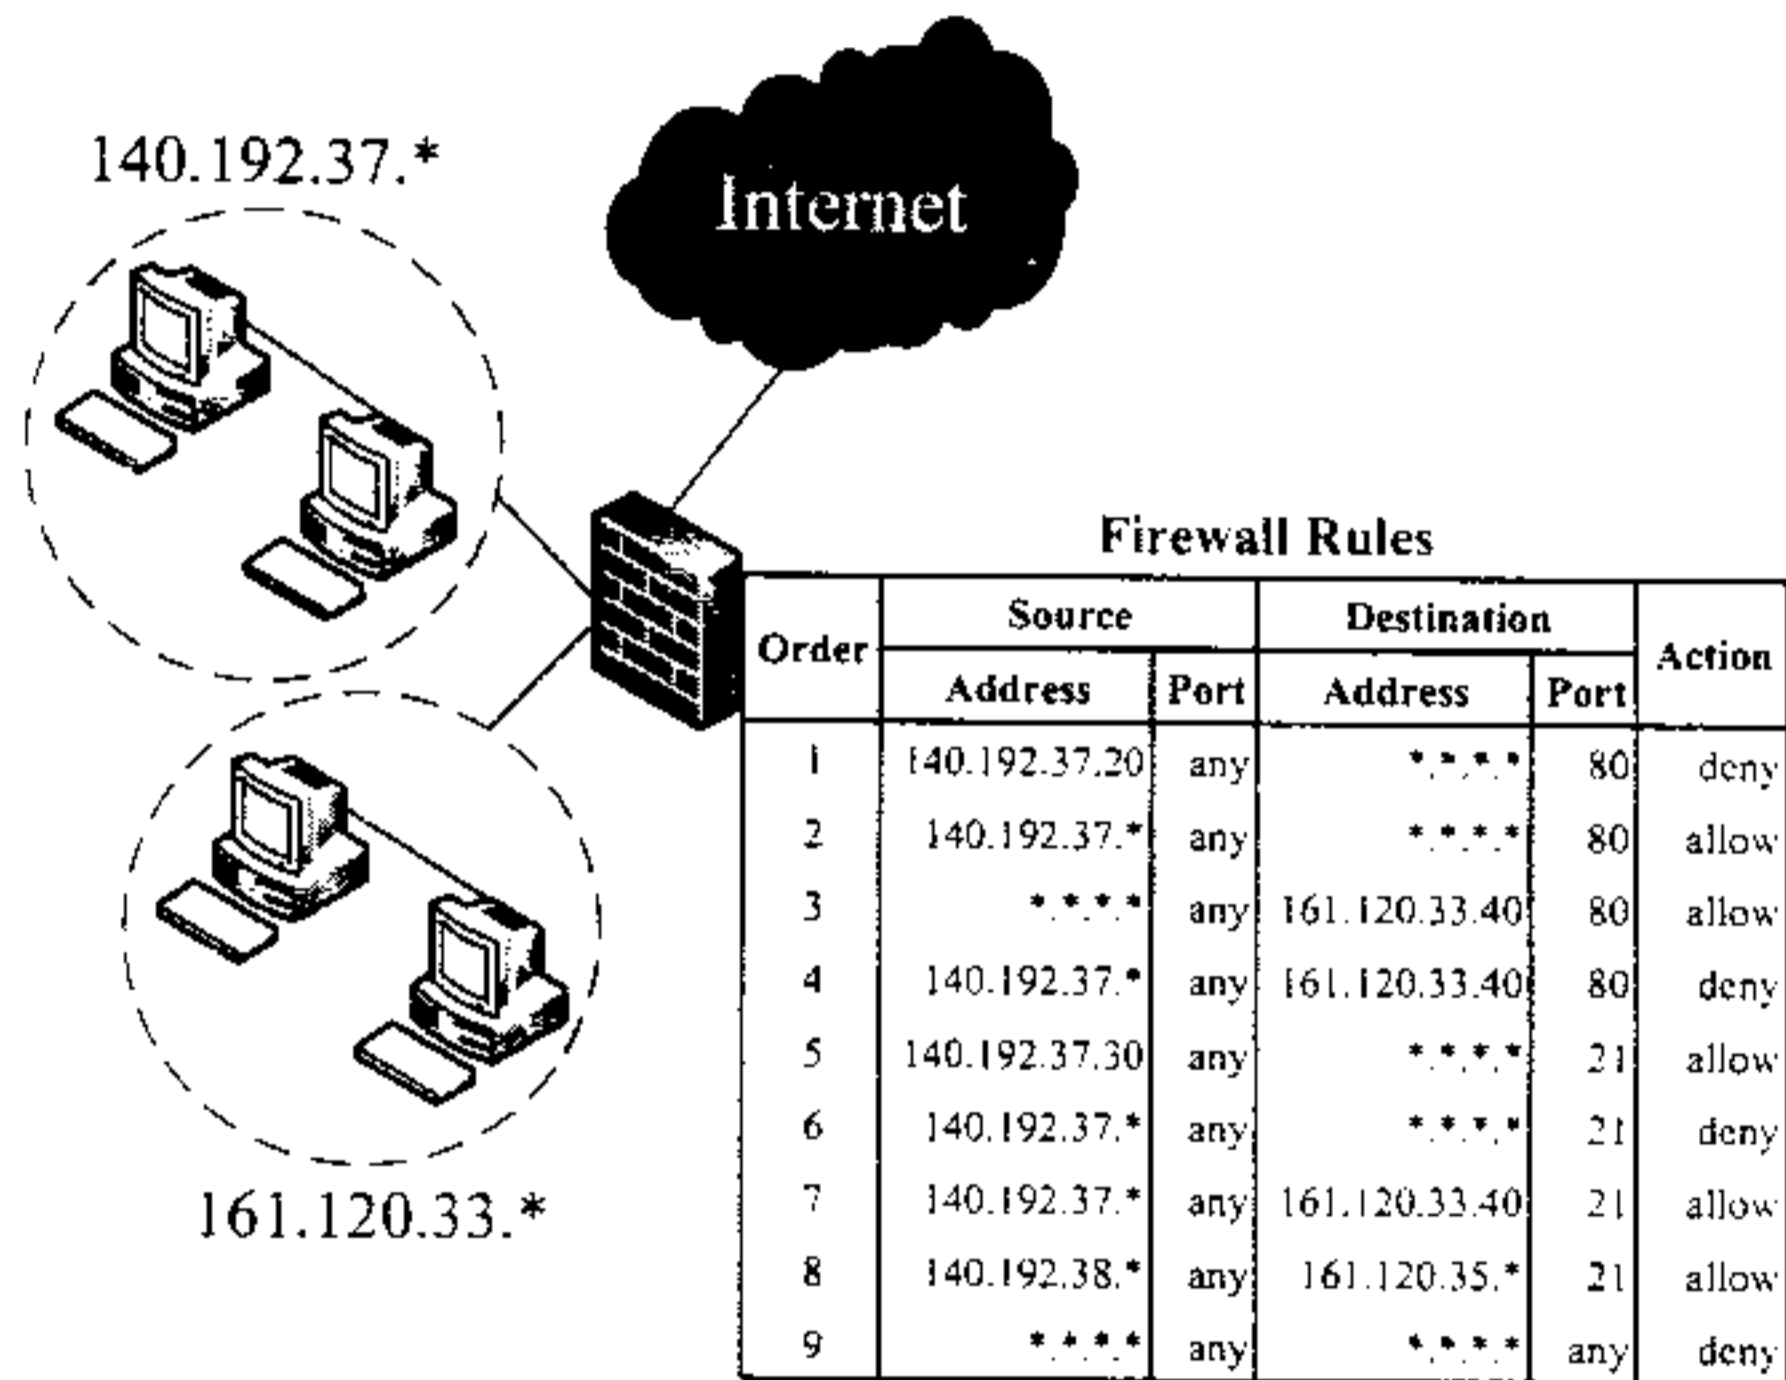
140.192.37.*

Internet

161.120.33.*

Firewall Rules

| Order | Source Address | Source Port | Destination Address | Destination Port | Action |
|---|---|---|---|---|---|
| 1 | 140.192.37.20 | any | \*.\*.\*.\* | 80 | deny |
| 2 | 140.192.37.\* | any | \*.\*.\*.\* | 80 | allow |
| 3 | \*.\*.\*.\* | any | 161.120.33.40 | 80 | allow |
| 4 | 140.192.37.\* | any | 161.120.33.40 | 80 | deny |
| 5 | 140.192.37.30 | any | \*.\*.\*.\* | 21 | allow |
| 6 | 140.192.37.\* | any | \*.\*.\*.\* | 21 | deny |
| 7 | 140.192.37.\* | any | 161.120.33.40 | 21 | allow |
| 8 | 140.192.38.\* | any | 161.120.35.\* | 21 | allow |
| 9 | \*.\*.\*.\* | any | \*.\*.\*.\* | any | deny |